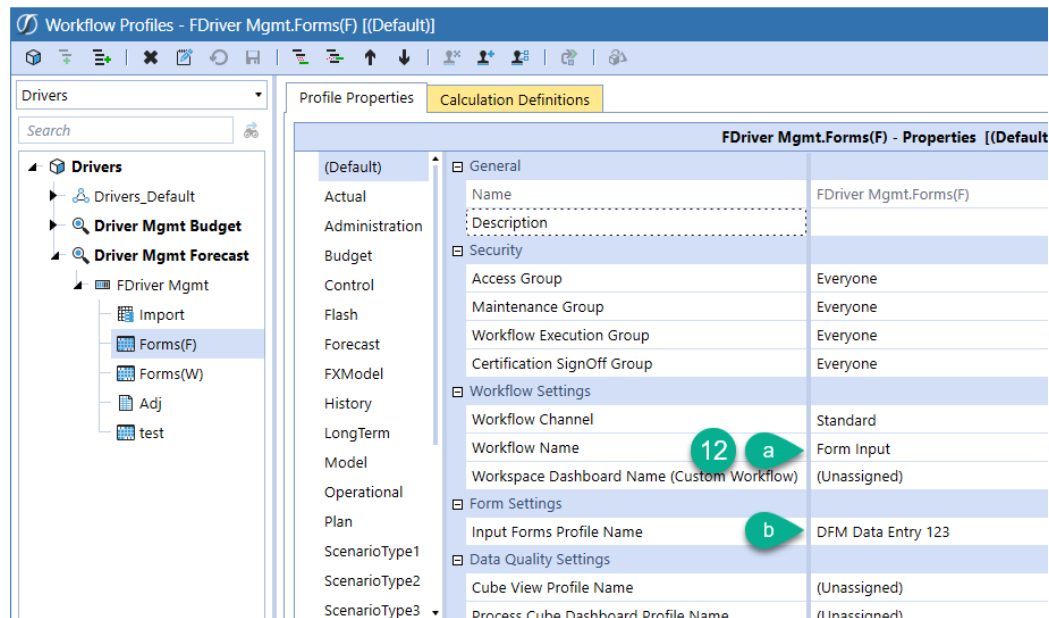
Workflow Profiles - FDriver Mgmt.Forms(F) [(Default)]

Drivers

Search

Drivers
Drivers_Default
Driver Mgmt Budget
Driver Mgmt Forecast
FDriver Mgmt
Import
Forms(F)
Forms(W)
Adj
test

Profile Properties
Calculation Definitions

FDriver Mgmt.Forms(F) - Properties [(Default

(Default)
Actual
Administration
Budget
Control
Flash
Forecast
FXModel
History
LongTerm
Model
Operational
Plan
ScenarioType1
ScenarioType2
ScenarioType3

| | |
|---|---|
| General | |
| Name | FDriver Mgmt.Forms(F) |
| Description | |
| Security | |
| Access Group | Everyone |
| Maintenance Group | Everyone |
| Workflow Execution Group | Everyone |
| Certification SignOff Group | Everyone |
| Workflow Settings | |
| Workflow Channel | Standard |
| Workflow Name | Form Input |
| Workspace Dashboard Name (Custom Workflow) | (Unassigned) |
| Form Settings | |
| Input Forms Profile Name | DFM Data Entry 123 |
| Data Quality Settings | |
| Cube View Profile Name | (Unassigned) |
| Process Cube Dashboard Profile Name | (Unassigned) |

12
a
b